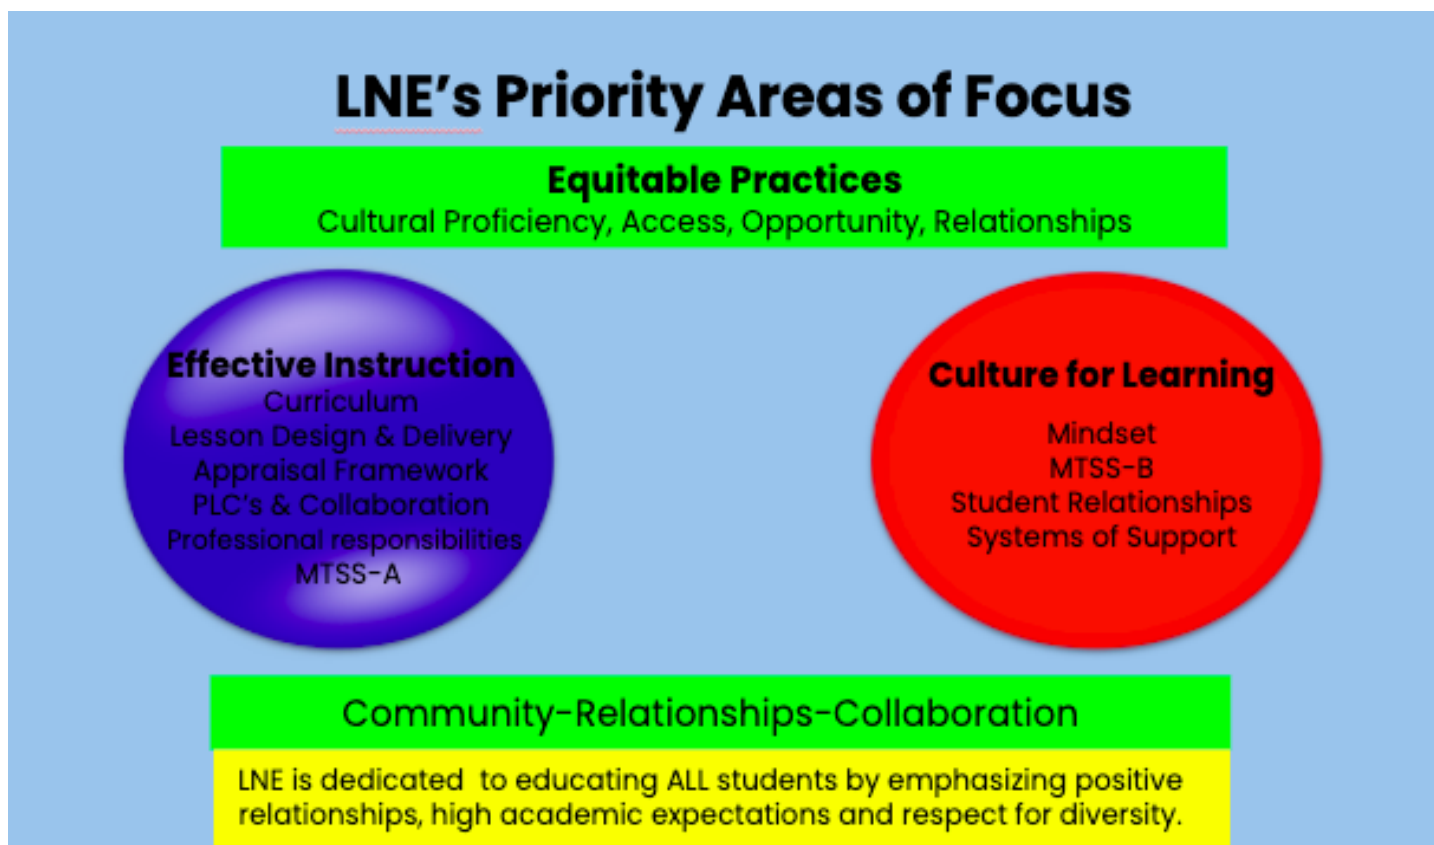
LNE's Priority Areas of Focus

Equitable Practices
Cultural Proficiency, Access, Opportunity, Relationships

Effective Instruction
Curriculum
Lesson Design & Delivery
Appraisal Framework
PLC's & Collaboration
Professional responsibilities
MTSS-A

Culture for Learning
Mindset
MTSS-B
Student Relationships
Systems of Support

Community-Relationships-Collaboration

LNE is dedicated to educating ALL students by emphasizing positive relationships, high academic expectations and respect for diversity.